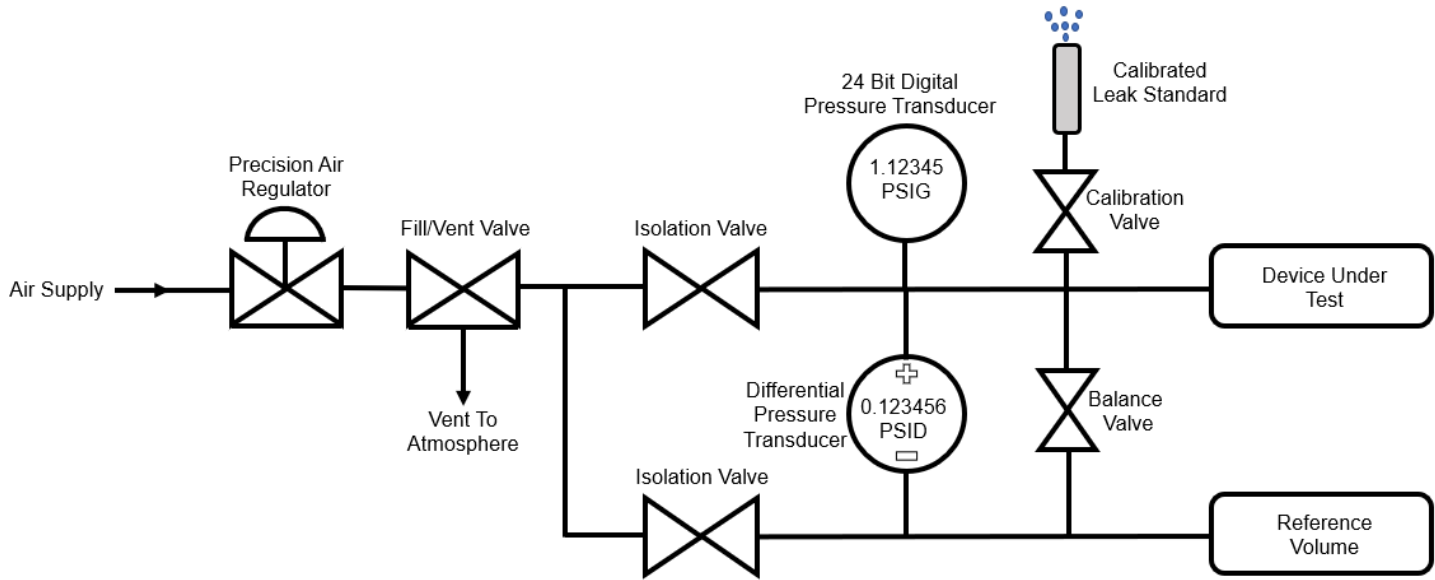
Calibrated Leak Standard

24 Bit Digital Pressure Transducer

1.12345 PSIG

Calibration Valve

Precision Air Regulator

Fill/Vent Valve

Isolation Valve

Device Under Test

Air Supply

Vent To Atmosphere

Differential Pressure Transducer

0.123456 PSID

Balance Valve

Isolation Valve

Reference Volume